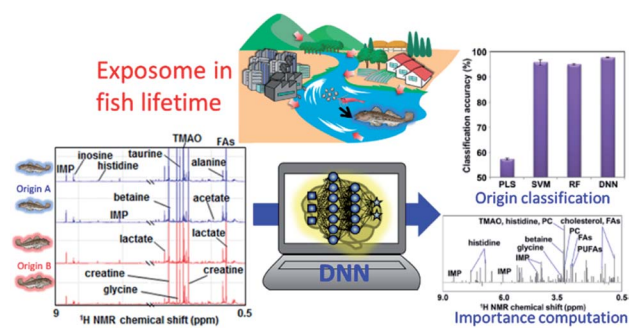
Exposome in fish lifetime

TMAO
taurine
FAs
inosine
alanine
histidine
IMP
Origin A
betaine
acetate
IMP
lactate
lactate
Origin B
creatine
creatine
glycine
9
0.5
$^1$H NMR chemical shift (ppm)

DNN

Classification accuracy (%)
100
95
90
85
80
75
70
65
60
55
50
PLS
SVM
RF
DNN
Origin classification

TMAO, histidine, PC
cholesterol, FAs
histidine
betaine
PC
glycine
FAs
IMP
PUFAs
IMP
9.0
6.0
3.5
0.5
$^1$H NMR chemical shift (ppm)
Importance computation